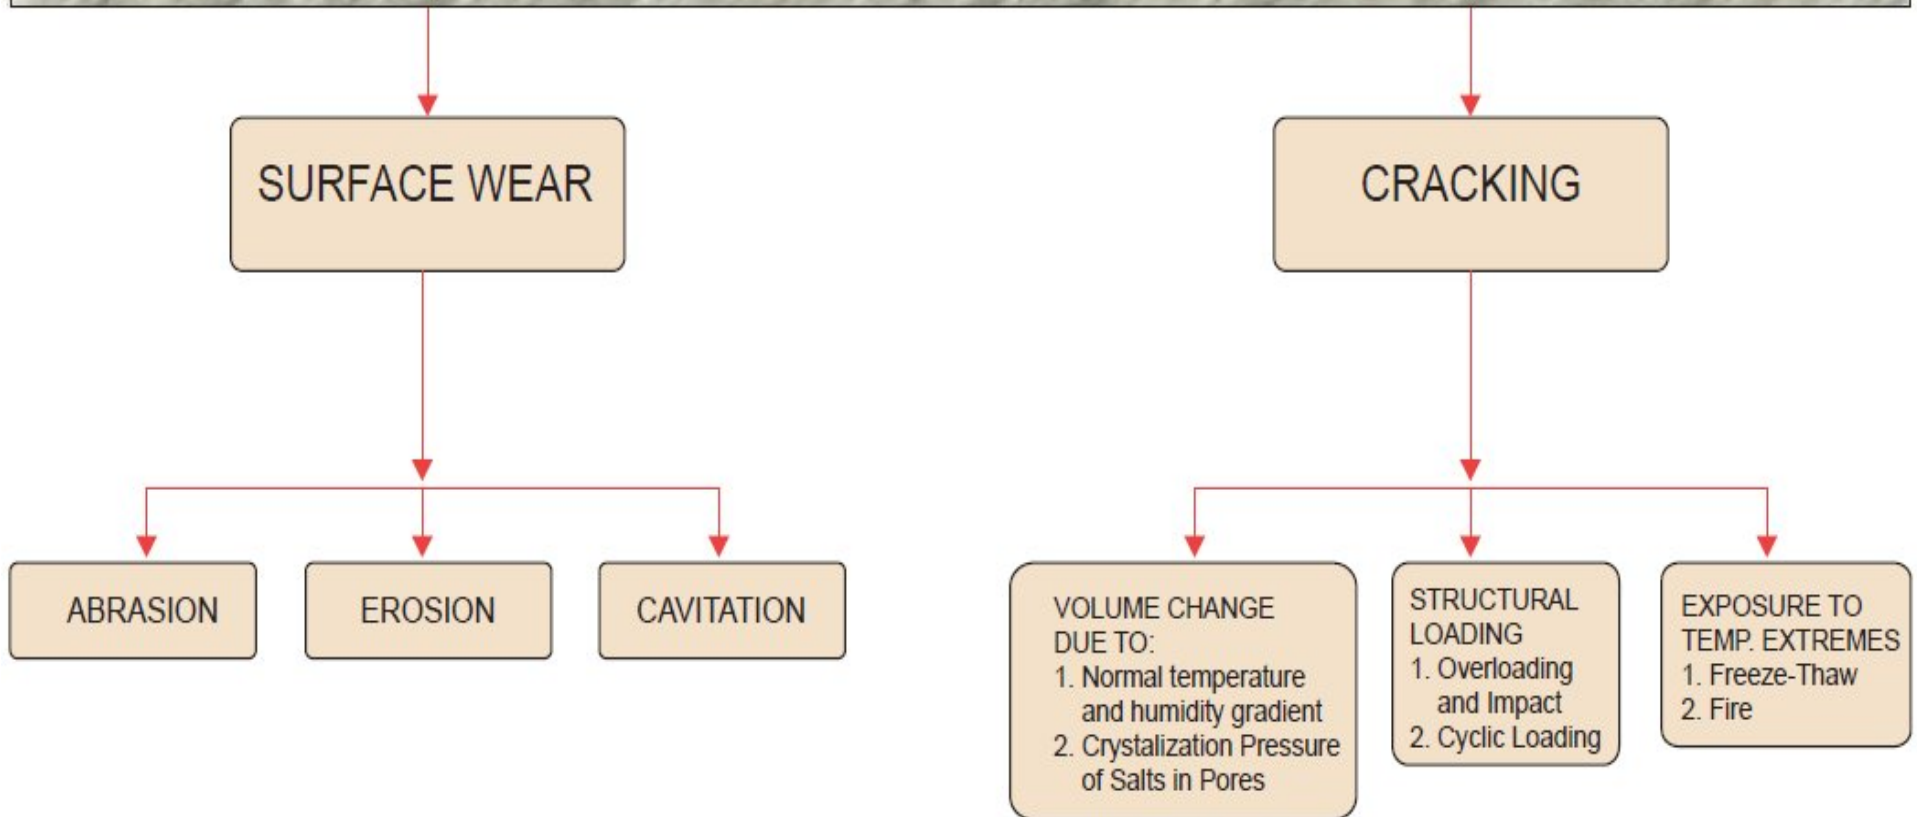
SURFACE WEAR

CRACKING

ABRASION

EROSION

CAVITATION

VOLUME CHANGE DUE TO:
1. Normal temperature and humidity gradient
2. Crystalization Pressure of Salts in Pores

STRUCTURAL LOADING
1. Overloading and Impact
2. Cyclic Loading

EXPOSURE TO TEMP. EXTREMES
1. Freeze-Thaw
2. Fire